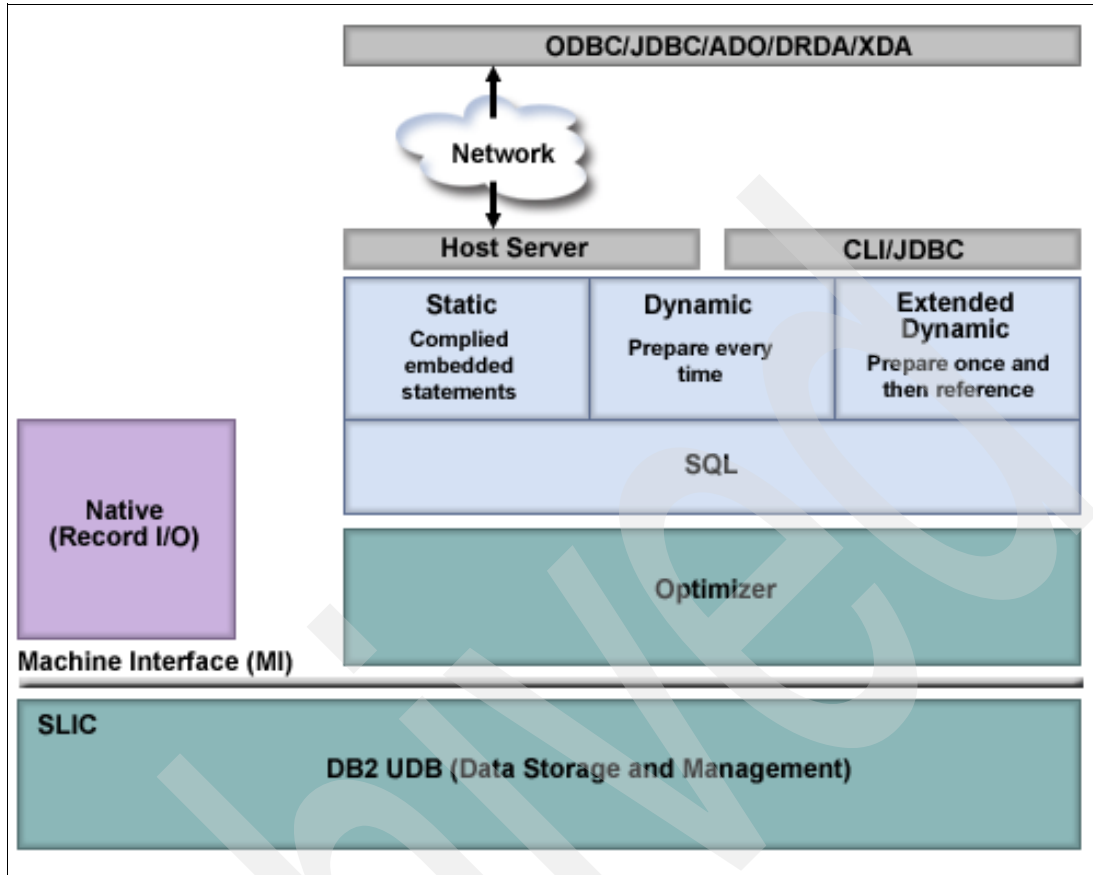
ODBC/JDBC/ADO/DRDA/XDA

Network

Host Server

CLI/JDBC

Static
Complied embedded statements

Dynamic
Prepare every time

Extended Dynamic
Prepare once and then reference

SQL

Native (Record I/O)

Optimizer

Machine Interface (MI)

SLIC

DB2 UDB (Data Storage and Management)